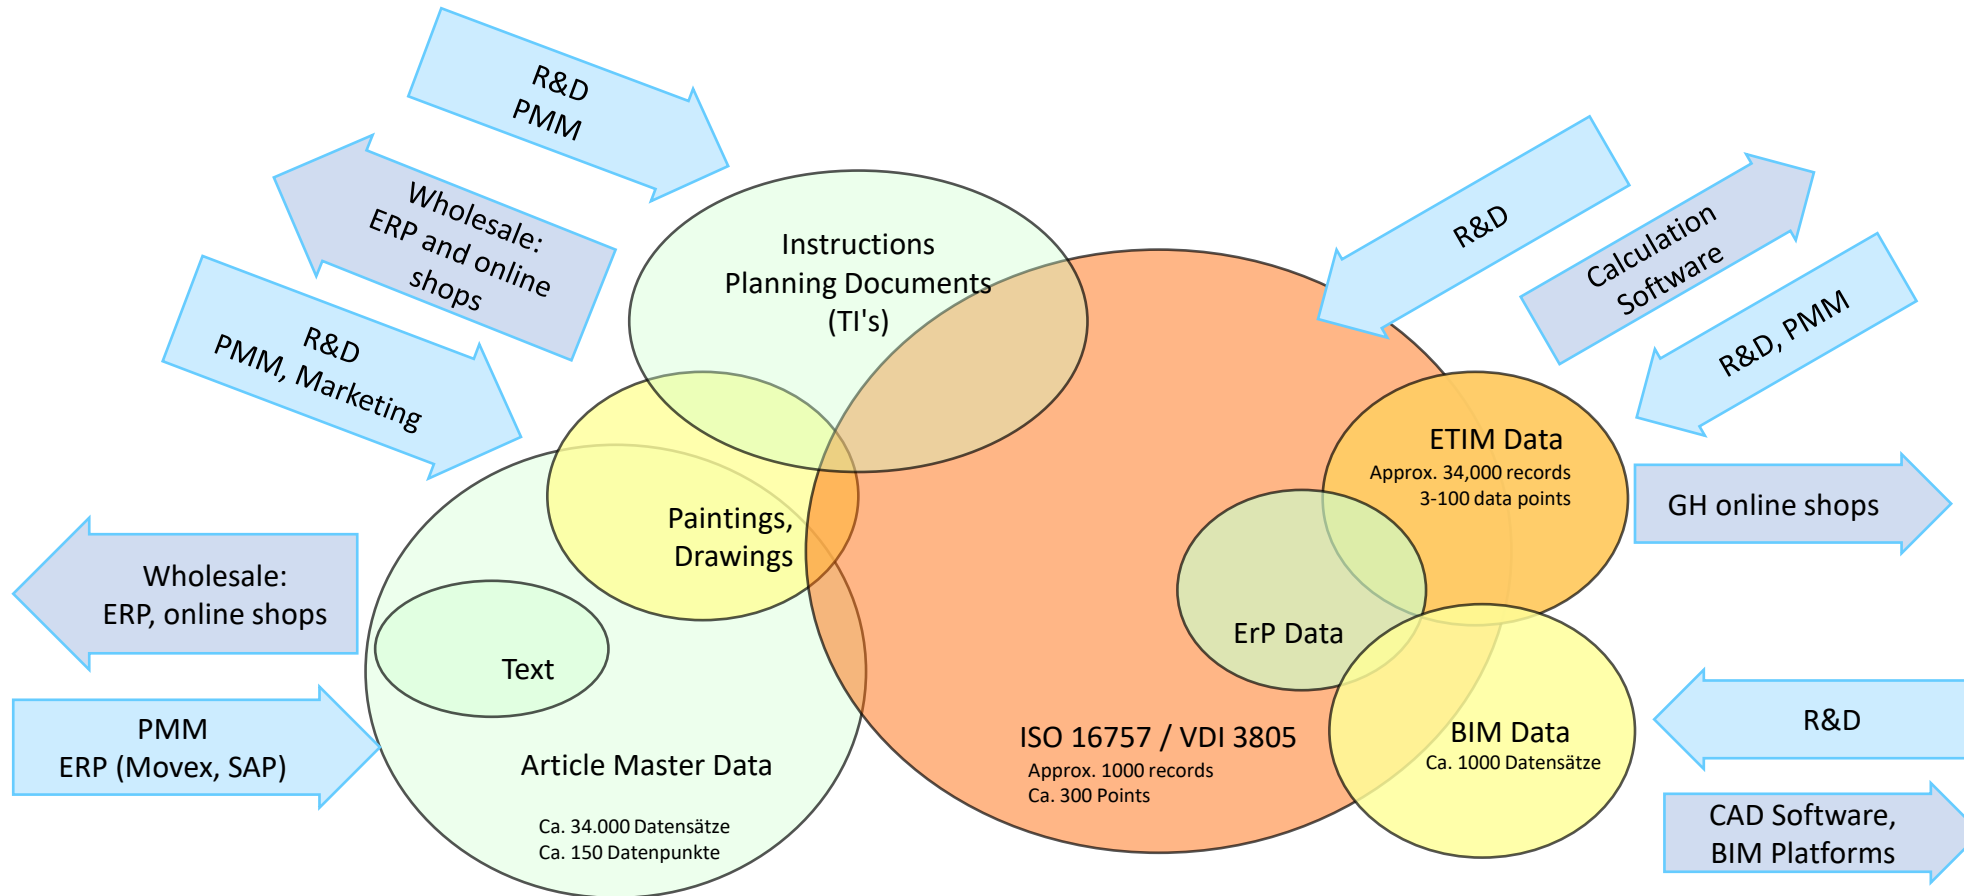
R&D
PMM

Wholesale:
ERP and online shops

R&D
PMM, Marketing

Instructions
Planning Documents
(TI's)

R&D

Calculation Software

R&D, PMM

ETIM Data
Approx. 34,000 records
3-100 data points

GH online shops

Paintings,
Drawings

Wholesale:
ERP, online shops

Text

ErP Data

PMM
ERP (Movex, SAP)

Article Master Data

Ca. 34.000 Datensätze
Ca. 150 Datenpunkte

ISO 16757 / VDI 3805
Approx. 1000 records
Ca. 300 Points

BIM Data
Ca. 1000 Datensätze

R&D

CAD Software,
BIM Platforms